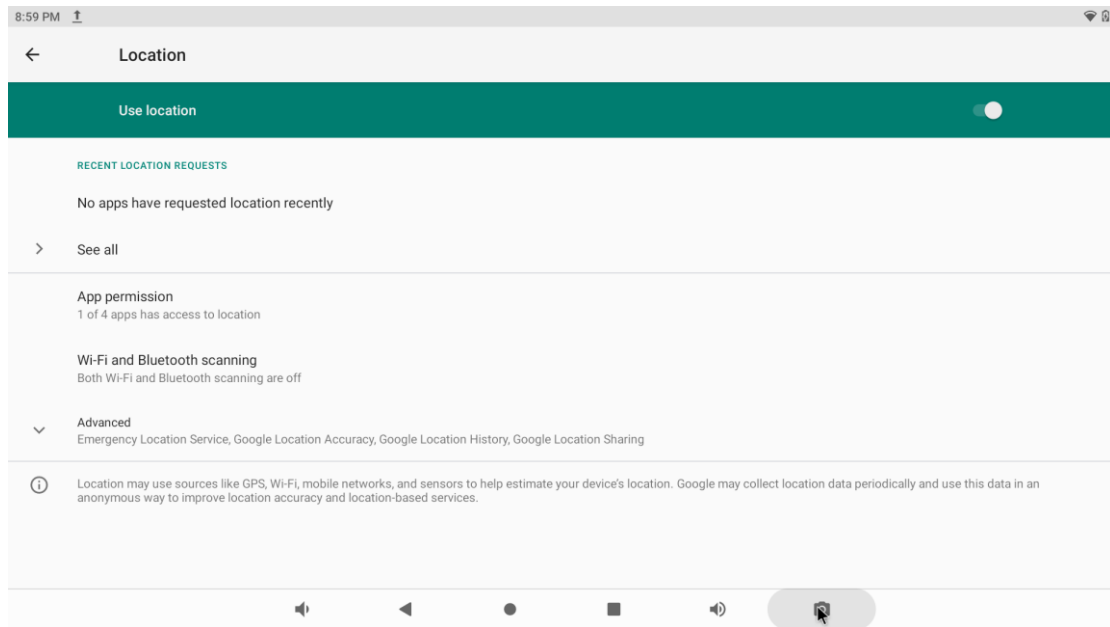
8:59 PM

Location

Use location

RECENT LOCATION REQUESTS

No apps have requested location recently

See all

App permission
1 of 4 apps has access to location

Wi-Fi and Bluetooth scanning
Both Wi-Fi and Bluetooth scanning are off

Advanced
Emergency Location Service, Google Location Accuracy, Google Location History, Google Location Sharing

Location may use sources like GPS, Wi-Fi, mobile networks, and sensors to help estimate your device's location. Google may collect location data periodically and use this data in an anonymous way to improve location accuracy and location-based services.